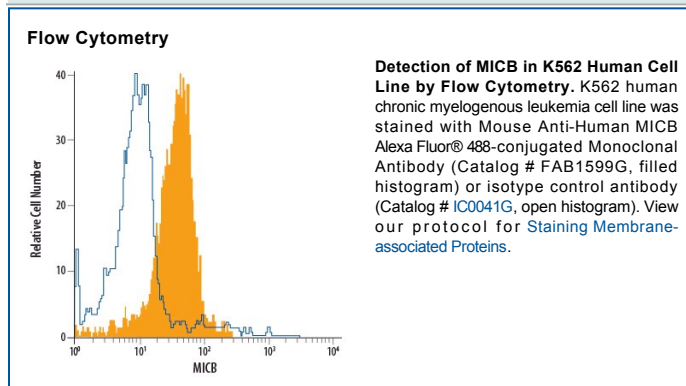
Flow Cytometry

40
30
20
10
0
Relative Cell Number
$10^0$ $10^1$ $10^2$ $10^3$ $10^4$
MICB

**Detection of MICB in K562 Human Cell Line by Flow Cytometry.** K562 human chronic myelogenous leukemia cell line was stained with Mouse Anti-Human MICB Alexa Fluor® 488-conjugated Monoclonal Antibody (Catalog # FAB1599G, filled histogram) or isotype control antibody (Catalog # IC0041G, open histogram). View our protocol for Staining Membrane-associated Proteins.